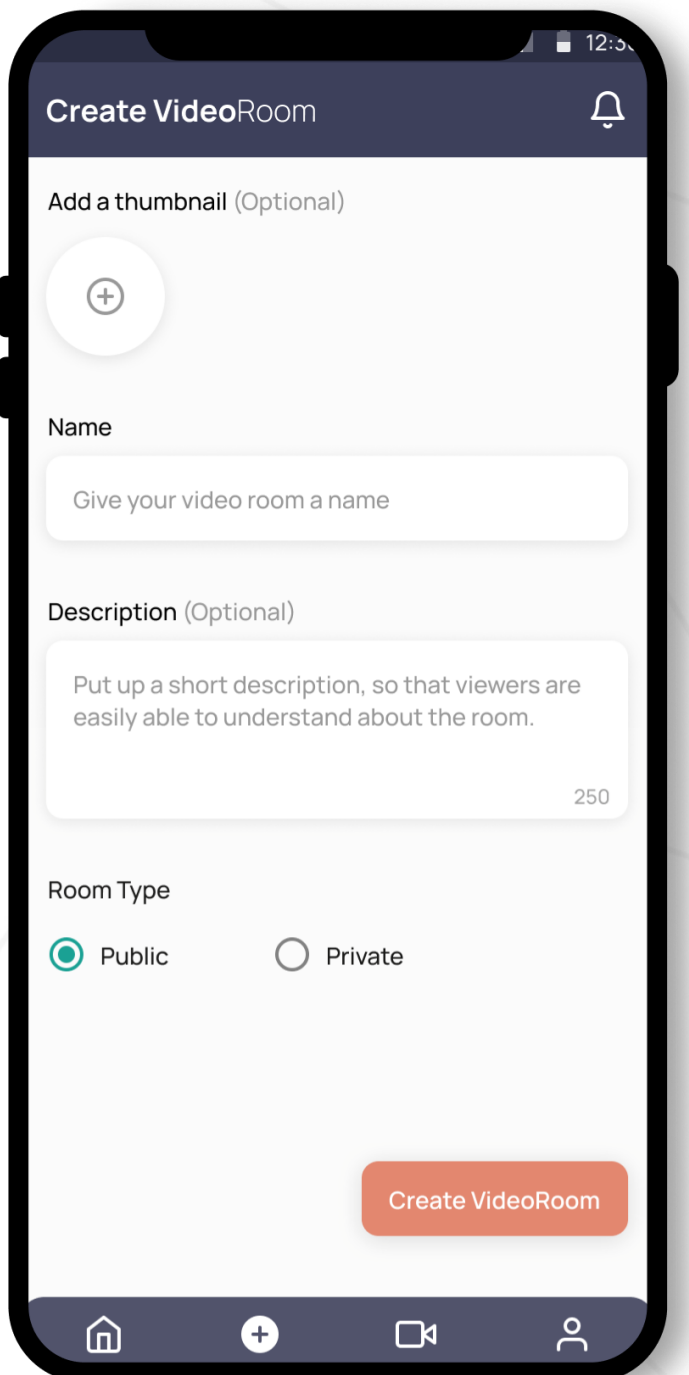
12:3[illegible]

Create VideoRoom

Add a thumbnail (Optional)

Name

Give your video room a name

Description (Optional)

Put up a short description, so that viewers are easily able to understand about the room.

250

Room Type

Public

Private

Create VideoRoom